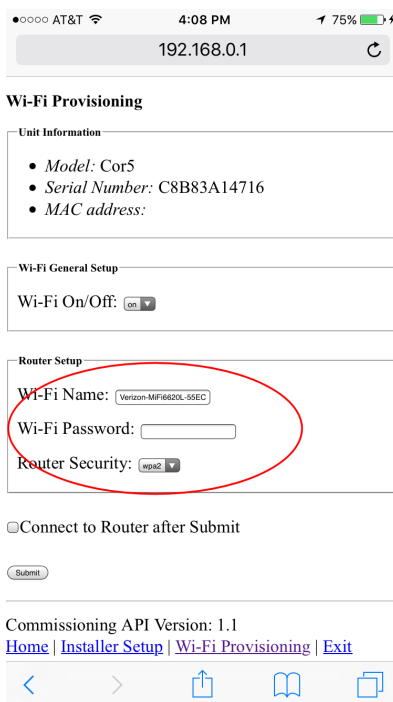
●○○○○ AT&T 4:08 PM 75%

192.168.0.1

Wi-Fi Provisioning

Unit Information

- *Model:* Cor5
- *Serial Number:* C8B83A14716
- *MAC address:*

Wi-Fi General Setup

Wi-Fi On/Off: on

Router Setup

Wi-Fi Name: Verizon-MiFi6620L-55EC

Wi-Fi Password:

Router Security: wpa2

Connect to Router after Submit

Submit

Commissioning API Version: 1.1

Home | Installer Setup | Wi-Fi Provisioning | Exit